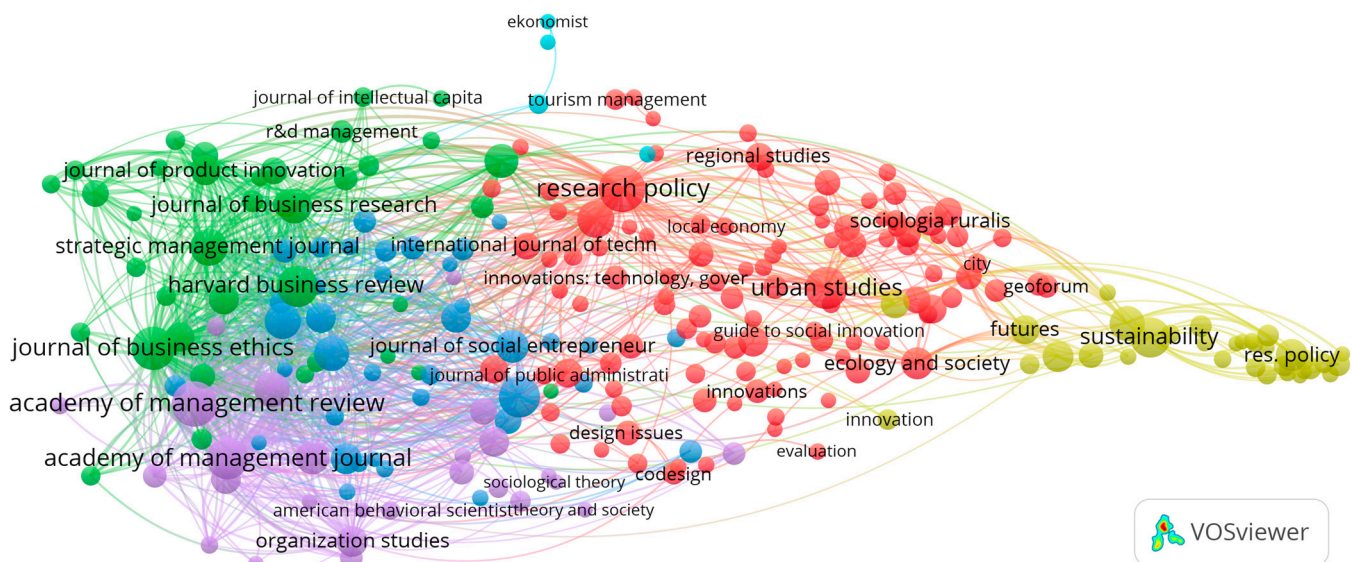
ekonomist
journal of intellectual capita
tourism management
r&d management
regional studies
journal of product innovation
research policy
journal of business research
sociologia ruralis
local economy
strategic management journal
international journal of techn
city
innovations: technology, gover
harvard business review
urban studies
geoforum
guide to social innovation
futures
sustainability
journal of business ethics
journal of social entrepreneur
res. policy
ecology and society
journal of public administrati
innovations
academy of management review
innovation
design issues
evaluation
academy of management journal
codesign
sociological theory
american behavioral scientisttheory and society
organization studies
VOSviewer